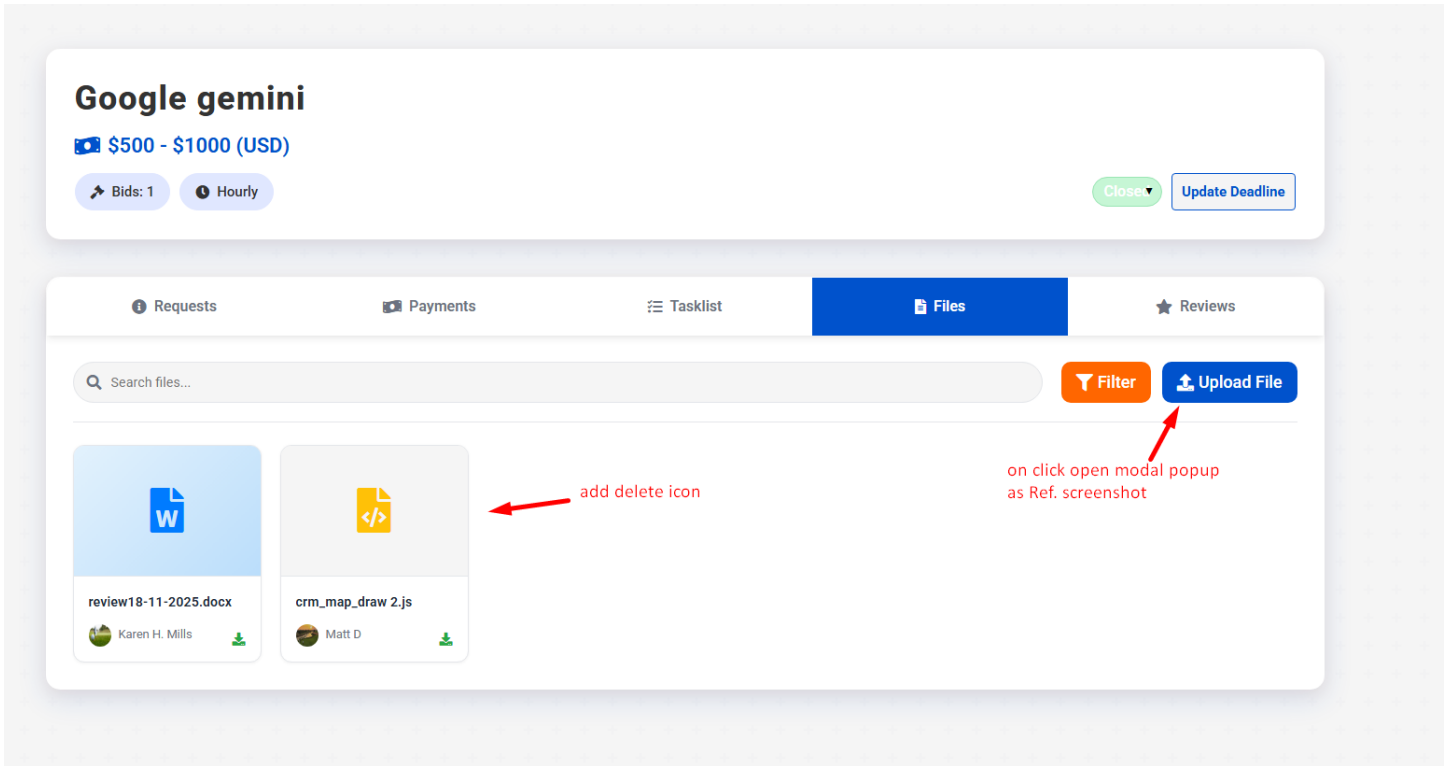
Google gemini

$500 - $1000 (USD)

Bids: 1 Hourly

Closed Update Deadline

Requests Payments Tasklist Files Reviews

Search files...

Filter Upload File

on click open modal popup as Ref. screenshot

add delete icon

W

review18-11-2025.docx

Karen H. Mills

crm_map_draw 2.js

Matt D